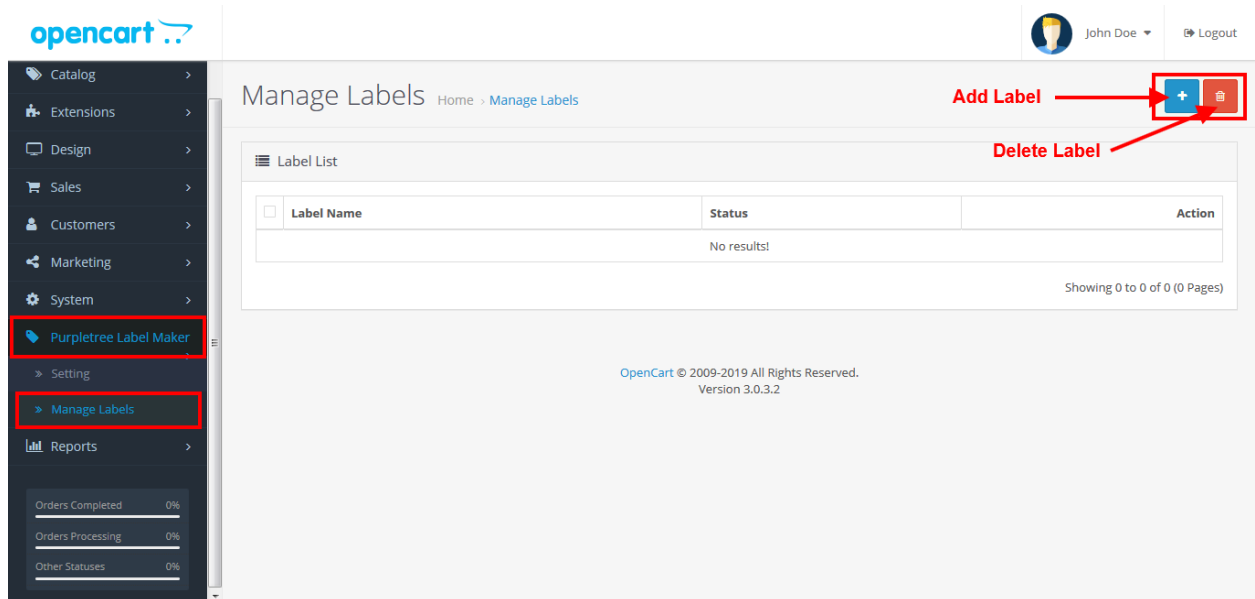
opencart

John Doe

Logout

Catalog

Extensions

Design

Sales

Customers

Marketing

System

Purpletree Label Maker

» Setting

» Manage Labels

Reports

Orders Completed 0%

Orders Processing 0%

Other Statuses 0%

Manage Labels Home › Manage Labels

Add Label

Delete Label

Label List

| | Label Name | Status | Action |
|---|---|---|---|
| | | No results! | |

Showing 0 to 0 of 0 (0 Pages)

OpenCart © 2009-2019 All Rights Reserved.
Version 3.0.3.2